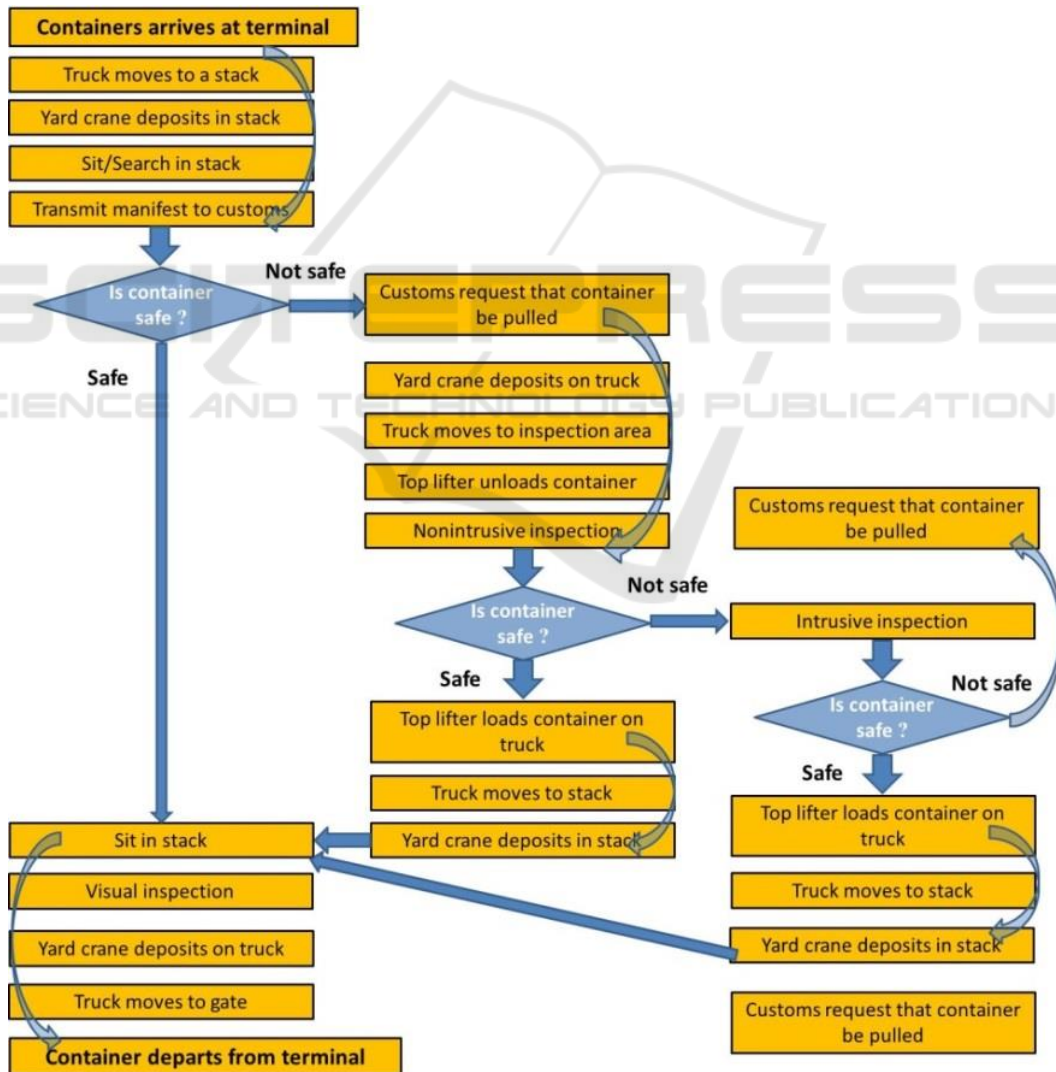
Containers arrives at terminal

Truck moves to a stack

Yard crane deposits in stack

Sit/Search in stack

Transmit manifest to customs

Is container safe ?

Not safe

Customs request that container be pulled

Safe

Yard crane deposits on truck

Truck moves to inspection area

Top lifter unloads container

Nonintrusive inspection

Customs request that container be pulled

Is container safe ?

Not safe

Intrusive inspection

Safe

Top lifter loads container on truck

Is container safe ?

Not safe

Safe

Truck moves to stack

Sit in stack

Yard crane deposits in stack

Top lifter loads container on truck

Visual inspection

Truck moves to stack

Yard crane deposits on truck

Yard crane deposits in stack

Truck moves to gate

Customs request that container be pulled

Container departs from terminal

SCITEPRESS
SCIENCE AND TECHNOLOGY PUBLICATIONS